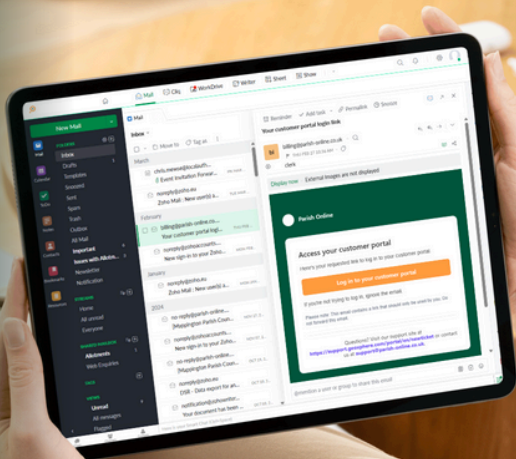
Mail
Cliq
WorkDrive
Writer
Sheet
Show

New Mail
FOLDERS
Inbox
Drafts
Templates
Snoozed
Sent
Spam
Trash
Outbox
All Mail
Important
Issues with Akiton...
Newsletter
Notification
STREAMS
Home
All unread
Everyone
SHARED MAILBOX
Allotments
Web Enquiries
TAGS
VIEWS
Unread
All messages
Flagged

Mail
Calendar
Tasks
Notes
Contacts
Bookmarks

Inbox
Move to
Tag as
March
chris.news@localauth...
Event Invitation Forwar...
noreply@zoho.eu
Zoho Mail : New user(s) a...
February
billing@parish-online.co...
Your customer portal log...
noreply@zohoaccounts...
New sign-in to your Zoh...
January
noreply@zoho.eu
Zoho Mail : New user(s) a...
2024
no-reply@parish-online...
[Mappington Parish Coun...
noreply@zohoaccounts...
New sign-in to your Zoho...
no-reply@parish-online...
[Mappington Parish Coun...
noreply@zoho.eu
DSR - Data export for ac...
notification@showtor...
Your document has been ...

Reminder
Add task
Permalink
Snooze
Your customer portal login link
billing@parish-online.co.uk
clerk
Display now
External images are not displayed

Parish Online
Access your customer portal
Here's your requested link to log in to your customer portal
Log in to your customer portal
If you're not trying to log in, ignore the email.
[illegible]
Questions? Visit our support site at https://support.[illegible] or contact us at support@parish-online.co.uk